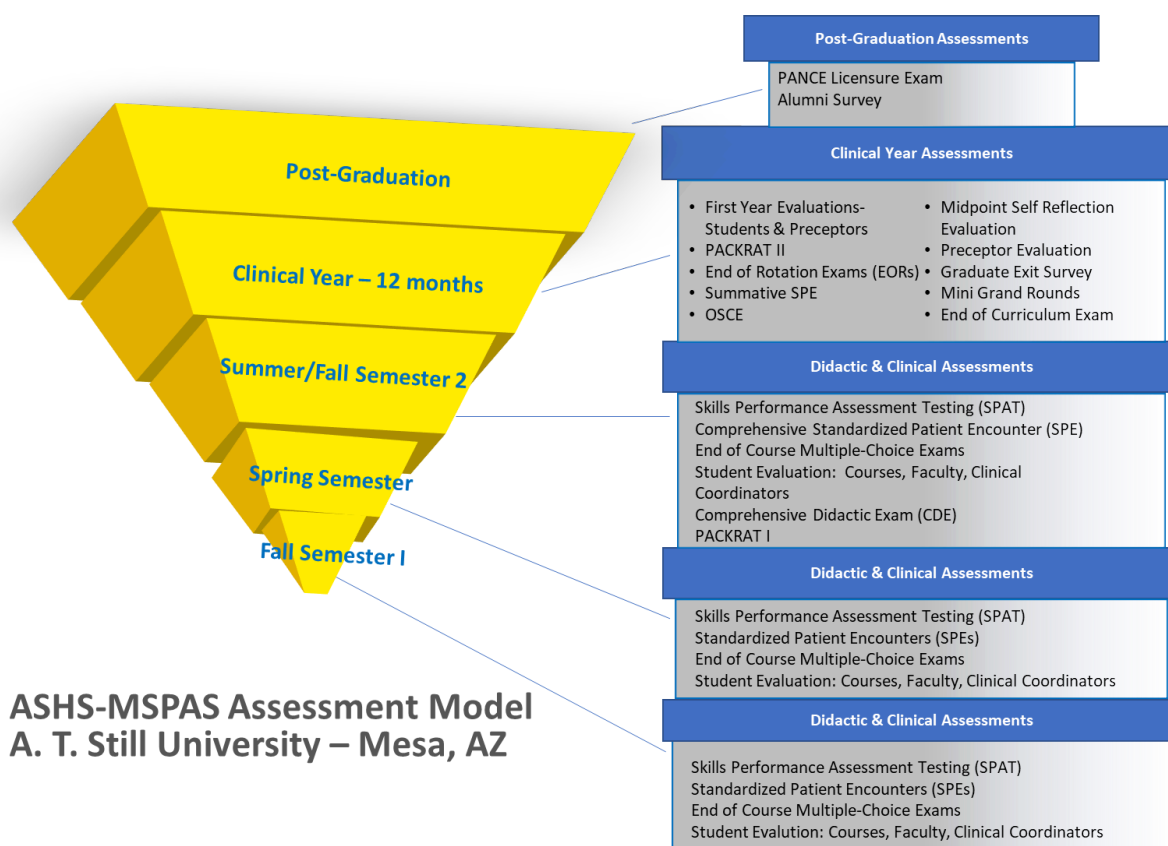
Post-Graduation

Clinical Year – 12 months

Summer/Fall Semester 2

Spring Semester

Fall Semester I

ASHS-MSPAS Assessment Model
A. T. Still University – Mesa, AZ

Post-Graduation Assessments

PANCE Licensure Exam
Alumni Survey

Clinical Year Assessments

- First Year Evaluations-Students & Preceptors
- PACKRAT II
- End of Rotation Exams (EORs)
- Summative SPE
- OSCE

- Midpoint Self Reflection Evaluation
- Preceptor Evaluation
- Graduate Exit Survey
- Mini Grand Rounds
- End of Curriculum Exam

Didactic & Clinical Assessments

Skills Performance Assessment Testing (SPAT)
Comprehensive Standardized Patient Encounter (SPE)
End of Course Multiple-Choice Exams
Student Evaluation: Courses, Faculty, Clinical Coordinators
Comprehensive Didactic Exam (CDE)
PACKRAT I

Didactic & Clinical Assessments

Skills Performance Assessment Testing (SPAT)
Standardized Patient Encounters (SPEs)
End of Course Multiple-Choice Exams
Student Evaluation: Courses, Faculty, Clinical Coordinators

Didactic & Clinical Assessments

Skills Performance Assessment Testing (SPAT)
Standardized Patient Encounters (SPEs)
End of Course Multiple-Choice Exams
Student Evalution: Courses, Faculty, Clinical Coordinators